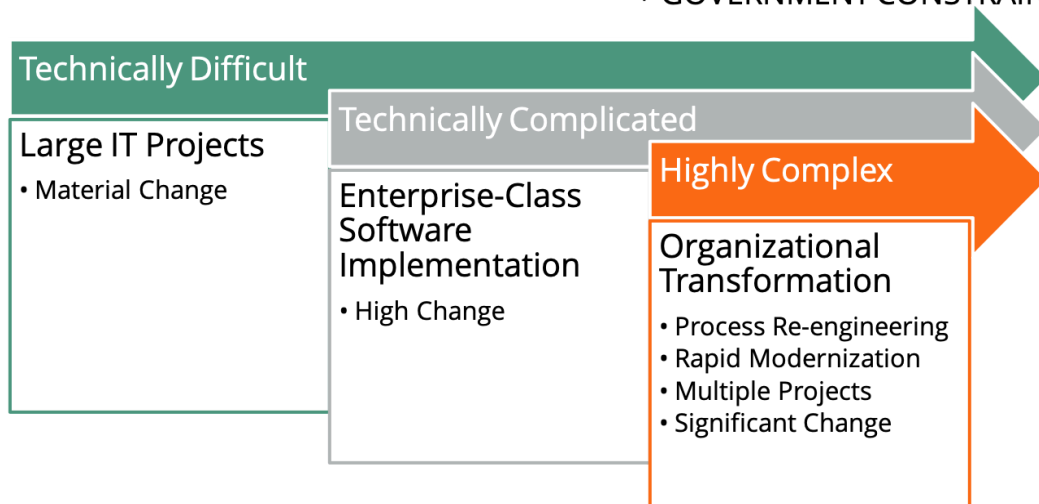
• GOVERNMENT CONSTRAI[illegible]

Technically Difficult

Large IT Projects

• Material Change

Technically Complicated

Enterprise-Class Software Implementation

• High Change

Highly Complex

Organizational Transformation

• Process Re-engineering
• Rapid Modernization
• Multiple Projects
• Significant Change